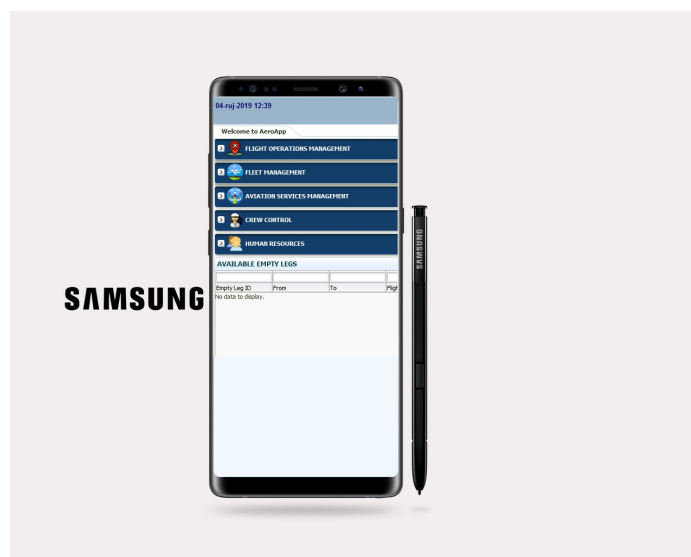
04-ruj-2019 12:39

Welcome to AeroApp

FLIGHT OPERATIONS MANAGEMENT

FLEET MANAGEMENT

AVIATION SERVICES MANAGEMENT

CREW CONTROL

HUMAN RESOURCES

AVAILABLE EMPTY LEGS

| Empty Leg ID | From | To | Fligh |
|---|---|---|---|

No data to display.

SAMSUNG

SAMSUNG